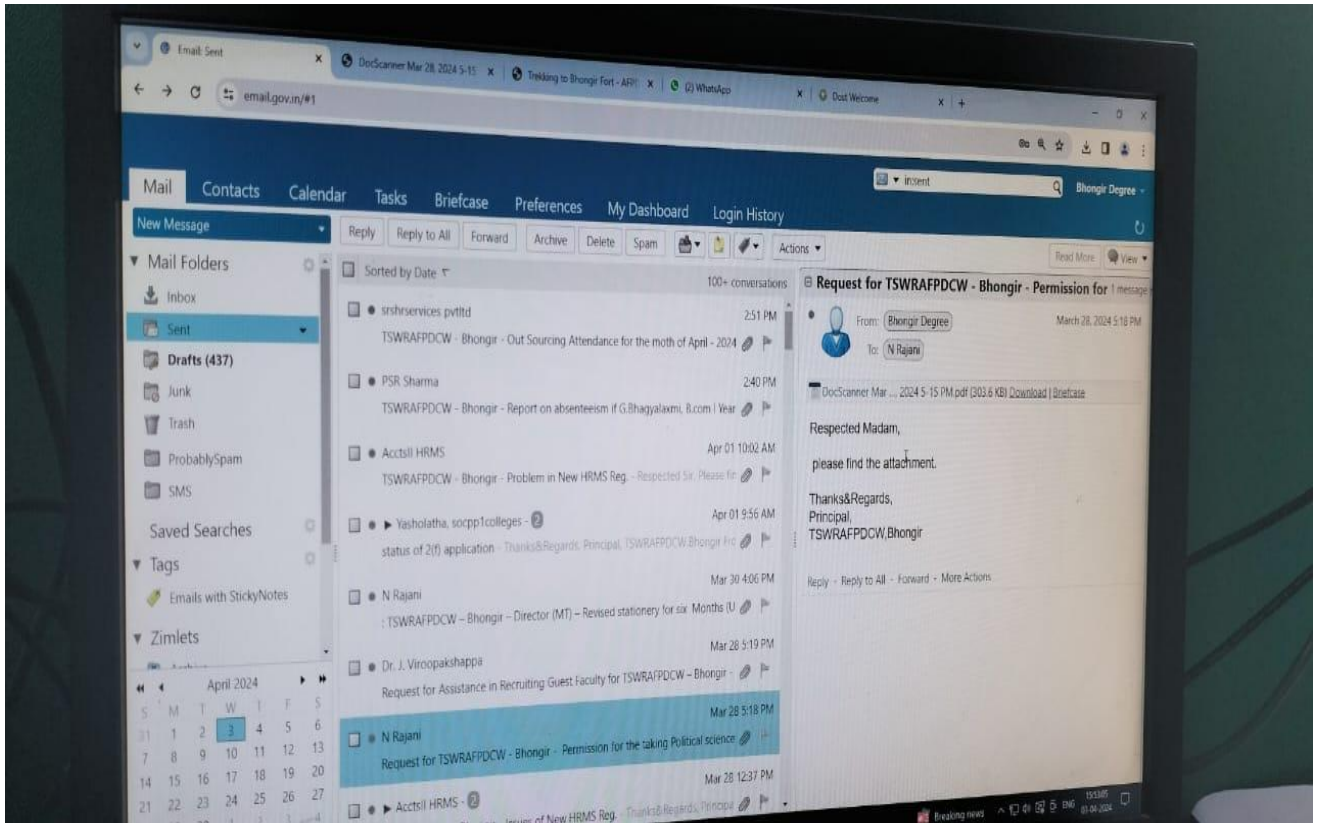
Email: Sent
DocScanner Mar 28, 2024 5-15
Trekking to Bhongir Fort - APP
(2) WhatsApp
Dost Welcome

email.gov.in/#1

Mail Contacts Calendar Tasks Briefcase Preferences My Dashboard Login History

in:sent
Bhongir Degree

New Message
Reply Reply to All Forward Archive Delete Spam Actions
Read More View

▼ Mail Folders
Inbox
Sent
Drafts (437)
Junk
Trash
ProbablySpam
SMS
Saved Searches
▼ Tags
Emails with StickyNotes
▼ Zimlets

April 2024
| S | M | T | W | T | F | S |
|---|---|---|---|---|---|---|
| 31 | 1 | 2 | 3 | 4 | 5 | 6 |
| 7 | 8 | 9 | 10 | 11 | 12 | 13 |
| 14 | 15 | 16 | 17 | 18 | 19 | 20 |
| 21 | 22 | 23 | 24 | 25 | 26 | 27 |

Sorted by Date
100+ conversations

srshrservices pvtltd 2:51 PM
TSWRAFPDCW - Bhongir - Out Sourcing Attendance for the moth of April - 2024

PSR Sharma 2:40 PM
TSWRAFPDCW - Bhongir - Report on absenteeism if G.Bhagyalaxmi, B.com I Year

AcctsII HRMS Apr 01 10:02 AM
TSWRAFPDCW - Bhongir - Problem in New HRMS Reg. - Respected Sir, Please fin

▸ Yasholatha, socpp1colleges - 2 Apr 01 9:56 AM
status of 2(f) application - Thanks&Regards, Principal, TSWRAFPDCW,Bhongir Fro

N Rajani Mar 30 4:06 PM
: TSWRAFPDCW – Bhongir – Director (MT) – Revised stationery for six Months (U

Dr. J. Viroopakshappa Mar 28 5:19 PM
Request for Assistance in Recruiting Guest Faculty for TSWRAFPDCW – Bhongir -

N Rajani Mar 28 5:18 PM
Request for TSWRAFPDCW - Bhongir - Permission for the taking Political science

▸ AcctsII HRMS - 2 Mar 28 12:37 PM
Issues of New HRMS Reg. Thanks&Regards, Principa

Request for TSWRAFPDCW - Bhongir - Permission for 1 message

From: Bhongir Degree March 28, 2024 5:18 PM
To: N Rajani

DocScanner Mar ... 2024 5-15 PM.pdf (303.6 KB) Download | Briefcase

Respected Madam,

please find the attachment.

Thanks&Regards,
Principal,
TSWRAFPDCW,Bhongir

Reply · Reply to All · Forward · More Actions

Breaking news ENG 15:53 01-04-2024